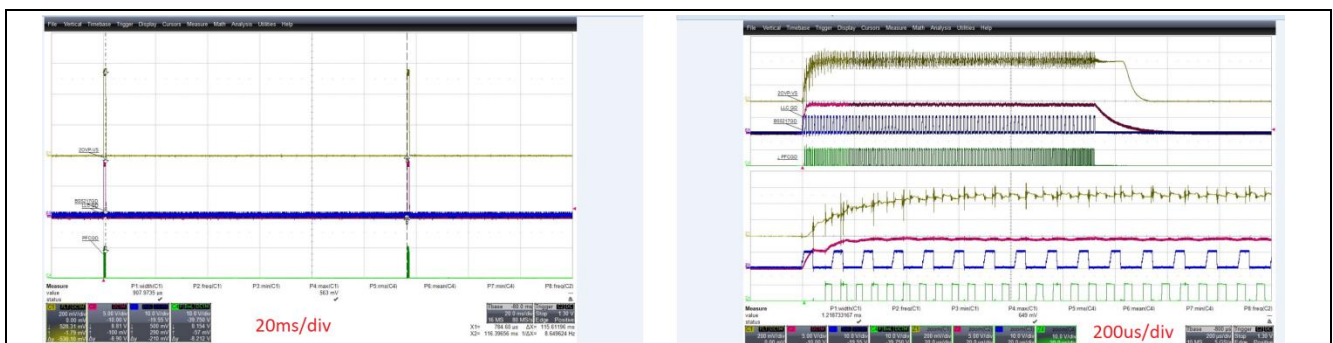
File Vertical Timebase Trigger Display Cursors Measure Math Analysis Utilities Help

20VBIAS

BSD21GD

PFCGD

Measure
value
status

P1:width(C1)
907.9735 µs

P2:freq(C1)

P3:min(C1)

P4:max(C1)
563 mV

P5:mean(C4)

P6:mean(C4)

P7:min(C4)

P8:freq(C2)

200 mV/div
0.00 mV
528.31 µs

5.00 V/div
-10.00 V
6.61 V

20.0 V/div
-10.55 V
500 mV
-100 mV

10.0 V/div
-29.750 V
6.154 V
-37 mV

X1= 784.60 µs
X2= 116.39656 ms

ΔX= 115.61196 ms
1/ΔX= 8.649624 Hz

20ms/div

File Vertical Timebase Trigger Display Cursors Measure Math Analysis Utilities Help

20VBIAS

LLC GD

BSD21GD

PFCGD

Measure
value
status

P1:width(C1)
1.216732167 ms

P2:freq(C1)

P3:min(C1)

P4:max(C1)
640 mV

P5:mean(C4)

P6:mean(C4)

P7:min(C4)

P8:freq(C2)

200us/div